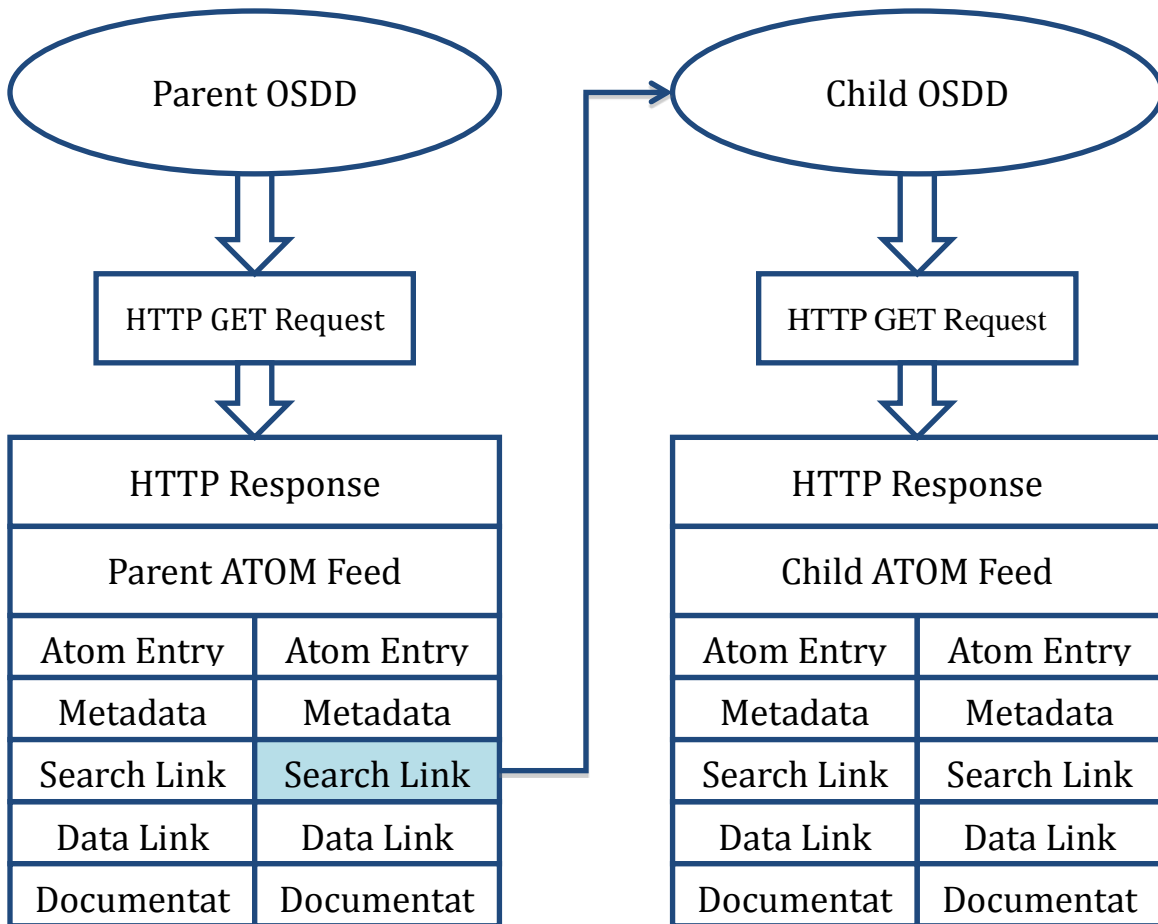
Parent OSDD

Child OSDD

HTTP GET Request

HTTP GET Request

| HTTP Response | |
|---|---|
| Parent ATOM Feed | |
| Atom Entry | Atom Entry |
| Metadata | Metadata |
| Search Link | Search Link |
| Data Link | Data Link |
| Documentat | Documentat |

| HTTP Response | |
|---|---|
| Child ATOM Feed | |
| Atom Entry | Atom Entry |
| Metadata | Metadata |
| Search Link | Search Link |
| Data Link | Data Link |
| Documentat | Documentat |